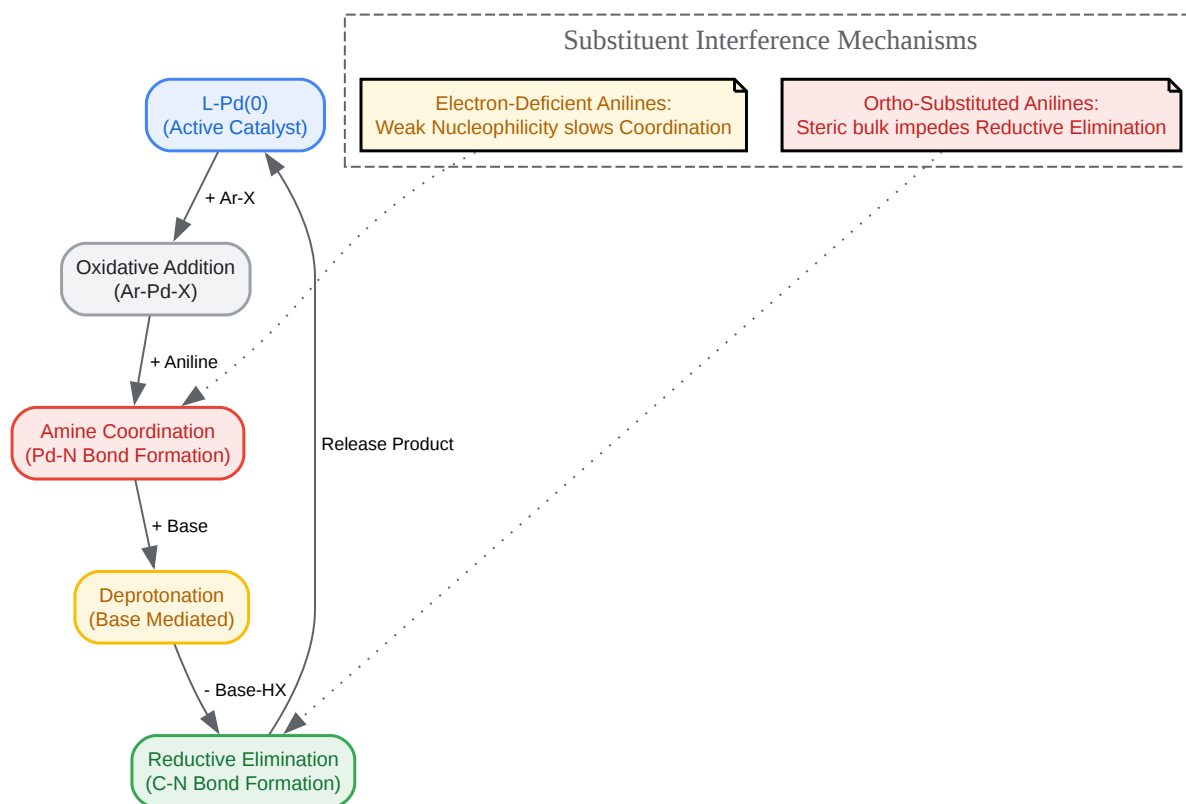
Substituent Interference Mechanisms

Electron-Deficient Anilines:
Weak Nucleophilicity slows Coordination

Ortho-Substituted Anilines:
Steric bulk impedes Reductive Elimination

L-Pd(0)
(Active Catalyst)

+ Ar-X

Oxidative Addition
(Ar-Pd-X)

+ Aniline

Amine Coordination
(Pd-N Bond Formation)

Release Product

+ Base

Deprotonation
(Base Mediated)

- Base-HX

Reductive Elimination
(C-N Bond Formation)